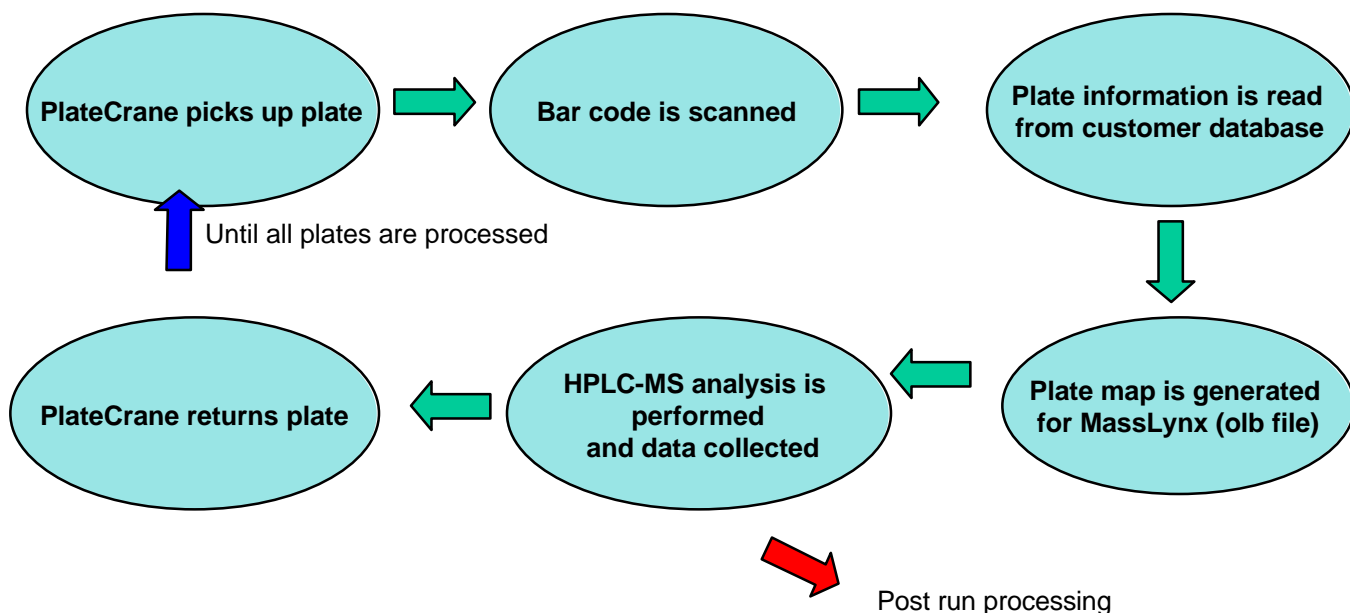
PlateCrane picks up plate

Bar code is scanned

Plate information is read from customer database

Until all plates are processed

Plate map is generated for MassLynx (olb file)

HPLC-MS analysis is performed and data collected

PlateCrane returns plate

Post run processing